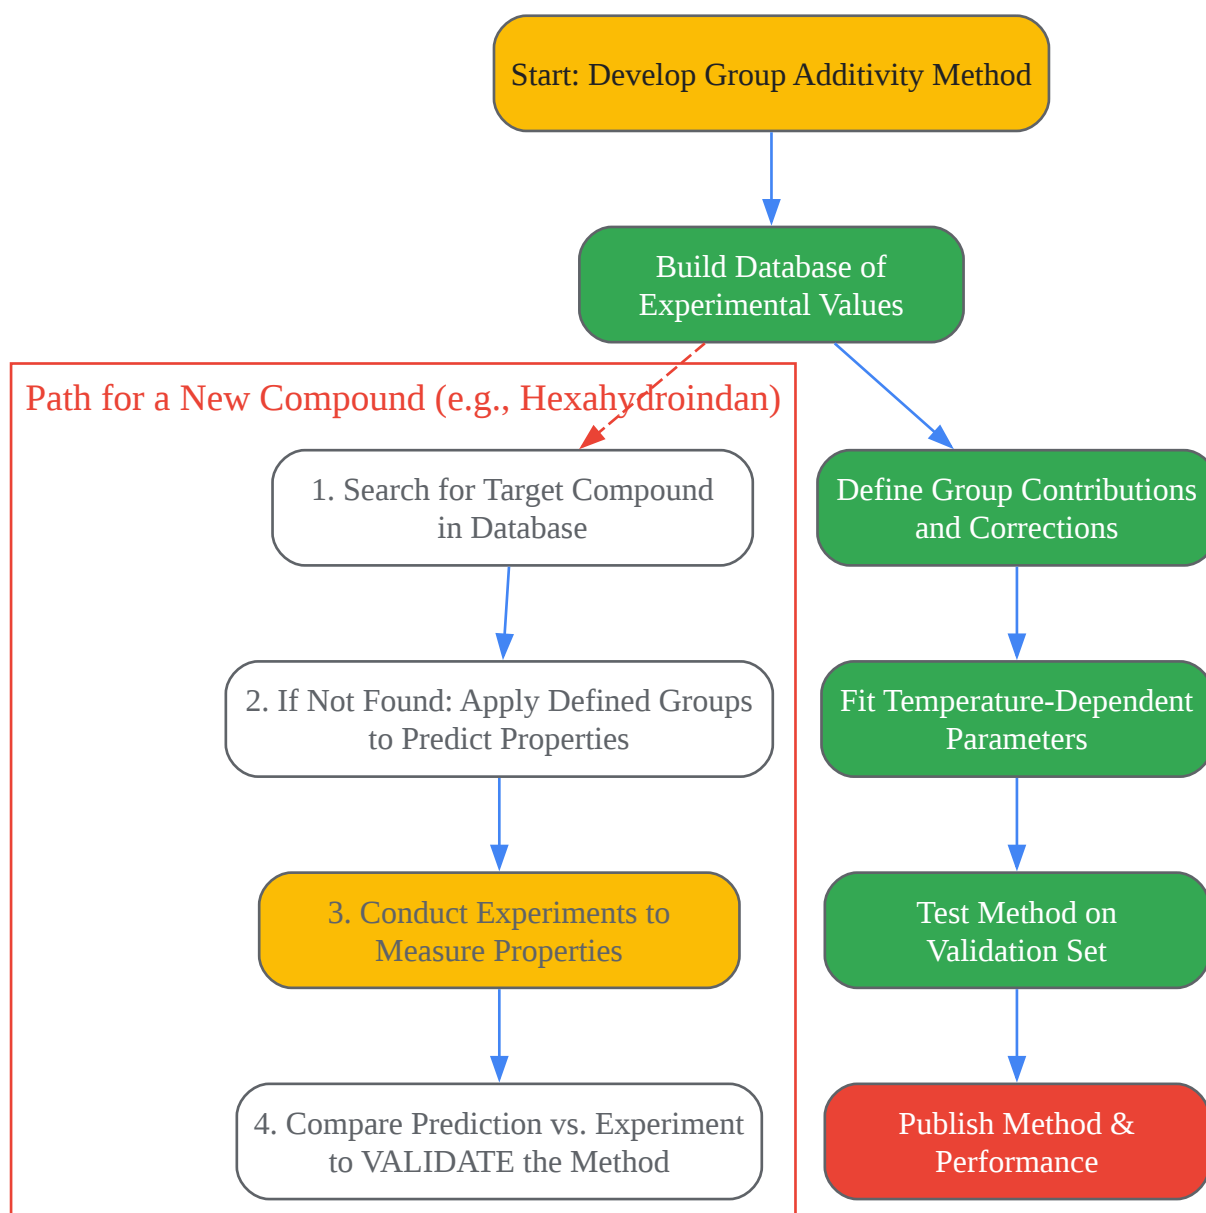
Start: Develop Group Additivity Method

Build Database of Experimental Values

Path for a New Compound (e.g., Hexahydroindan)

1. Search for Target Compound in Database

2. If Not Found: Apply Defined Groups to Predict Properties

3. Conduct Experiments to Measure Properties

4. Compare Prediction vs. Experiment to VALIDATE the Method

Define Group Contributions and Corrections

Fit Temperature-Dependent Parameters

Test Method on Validation Set

Publish Method & Performance